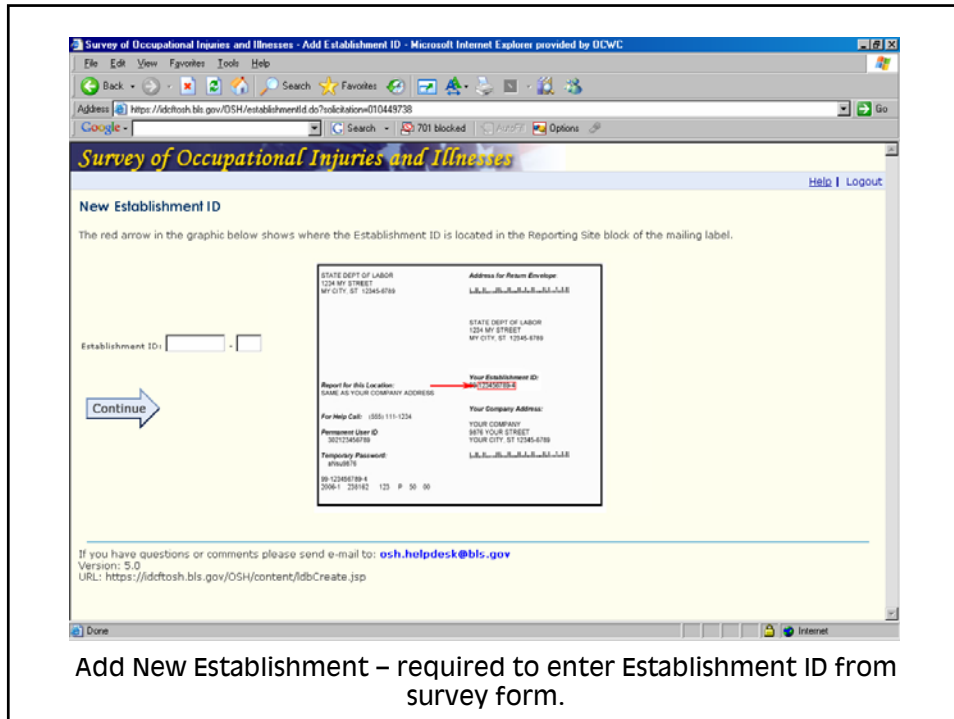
Survey of Occupational Injuries and Illnesses - Add Establishment ID - Microsoft Internet Explorer provided by OCWC

File Edit View Favorites Tools Help

Back Search Favorites

Address https://idcftosh.bls.gov/OSH/establishmentId.do?solicitation=010449738 Go

Google Search 701 blocked AutoFill Options

Survey of Occupational Injuries and Illnesses

Help | Logout

New Establishment ID

The red arrow in the graphic below shows where the Establishment ID is located in the Reporting Site block of the mailing label.

Establishment ID: -

Continue

STATE DEPT OF LABOR
1234 MY STREET
MY CITY, ST 12345-6789

Address for Return Envelope:

STATE DEPT OF LABOR
1234 MY STREET
MY CITY, ST 12345-6789

Report for this Location:
SAME AS YOUR COMPANY ADDRESS

Your Establishment ID:
99-123456789-4

For Help Call: (555) 111-1234

Your Company Address:

Permanent User ID
302123456789

YOUR COMPANY
9876 YOUR STREET
YOUR CITY, ST 12345-6789

Temporary Password:
shtsu9876

99-123456789-4
2006-1 258162 123 P 50 00

If you have questions or comments please send e-mail to: osh.helpdesk@bls.gov
Version: 5.0
URL: https://idcftosh.bls.gov/OSH/content/IdbCreate.jsp

Done Internet

Add New Establishment – required to enter Establishment ID from survey form.